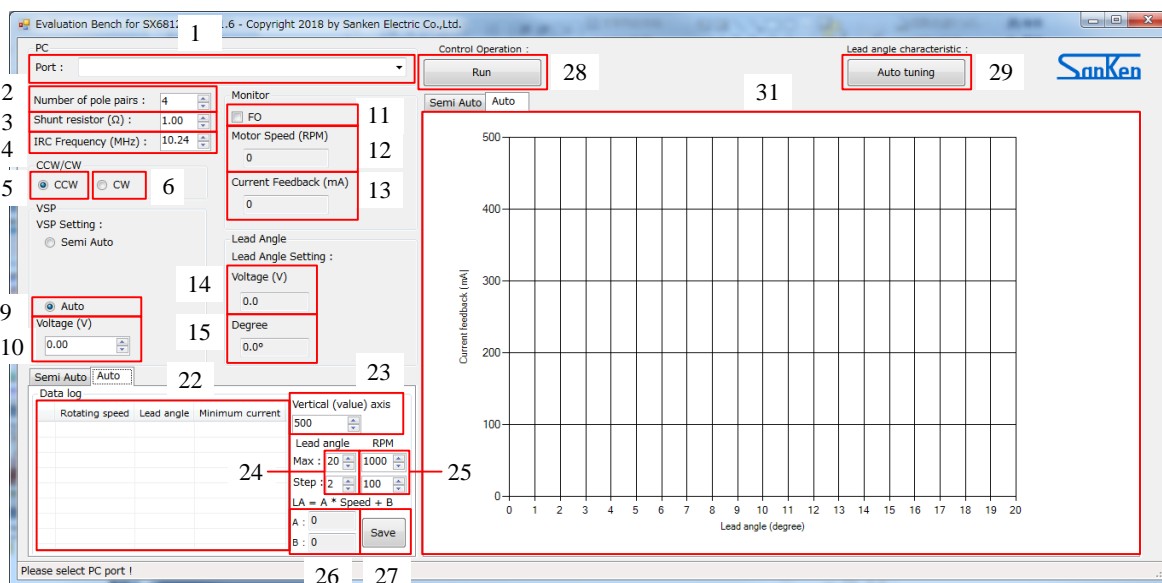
Evaluation Bench for SX6812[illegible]6 - Copyright 2018 by Sanken Electric Co.,Ltd.

1

PC

Port :

Control Operation :

Run

28

Lead angle characteristic :

Auto tuning

29

SanKen

2 Number of pole pairs : 4

3 Shunt resistor (Ω) : 1.00

4 IRC Frequency (MHz) : 10.24

Monitor

FO

11

Motor Speed (RPM)

0

12

Current Feedback (mA)

0

13

CCW/CW

5 CCW

CW 6

VSP

VSP Setting :

Semi Auto

Lead Angle

Lead Angle Setting :

14

Voltage (V)

0.0

9 Auto

Voltage (V)

10 0.00

15

Degree

0.0°

Semi Auto Auto

22

23

Data log

Rotating speed | Lead angle | Minimum current

Vertical (value) axis

500

Lead angle RPM

Max : 20 1000

24 25

Step : 2 100

LA = A * Speed + B

A : 0

B : 0

Save

Please select PC port !

26 27

Semi Auto Auto

31

Current feedback (mA)

500

400

300

200

100

0

0 1 2 3 4 5 6 7 8 9 10 11 12 13 14 15 16 17 18 19 20

Lead angle (degree)